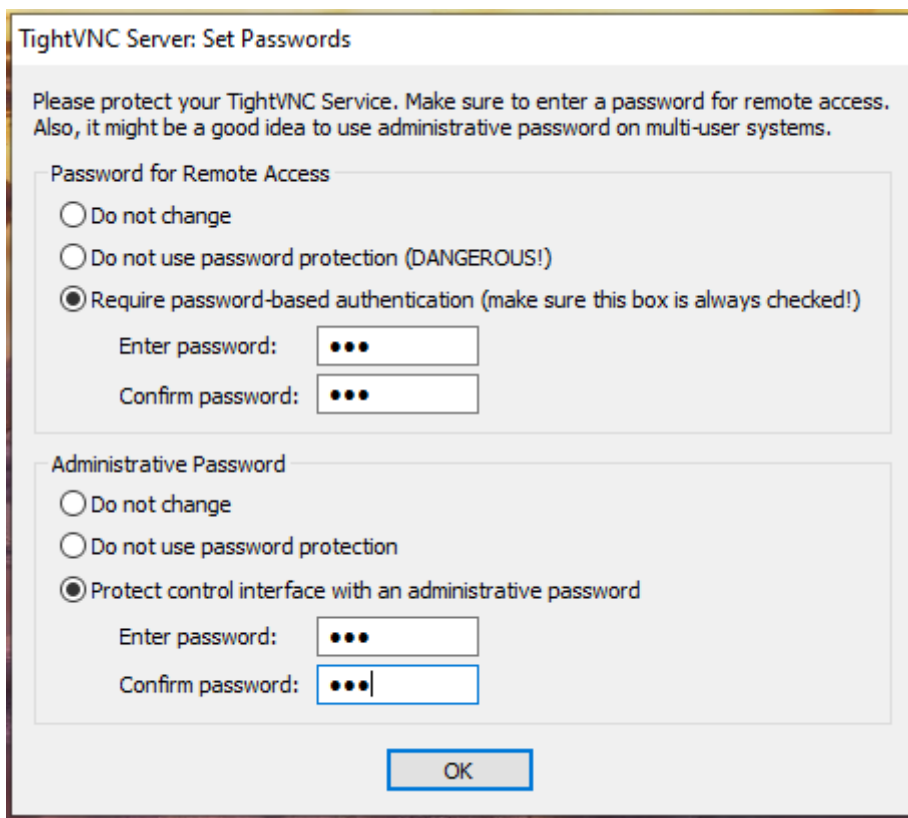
TightVNC Server: Set Passwords

Please protect your TightVNC Service. Make sure to enter a password for remote access. Also, it might be a good idea to use administrative password on multi-user systems.

Password for Remote Access

Do not change

Do not use password protection (DANGEROUS!)

Require password-based authentication (make sure this box is always checked!)

Enter password: •••

Confirm password: •••

Administrative Password

Do not change

Do not use password protection

Protect control interface with an administrative password

Enter password: •••

Confirm password: •••

OK